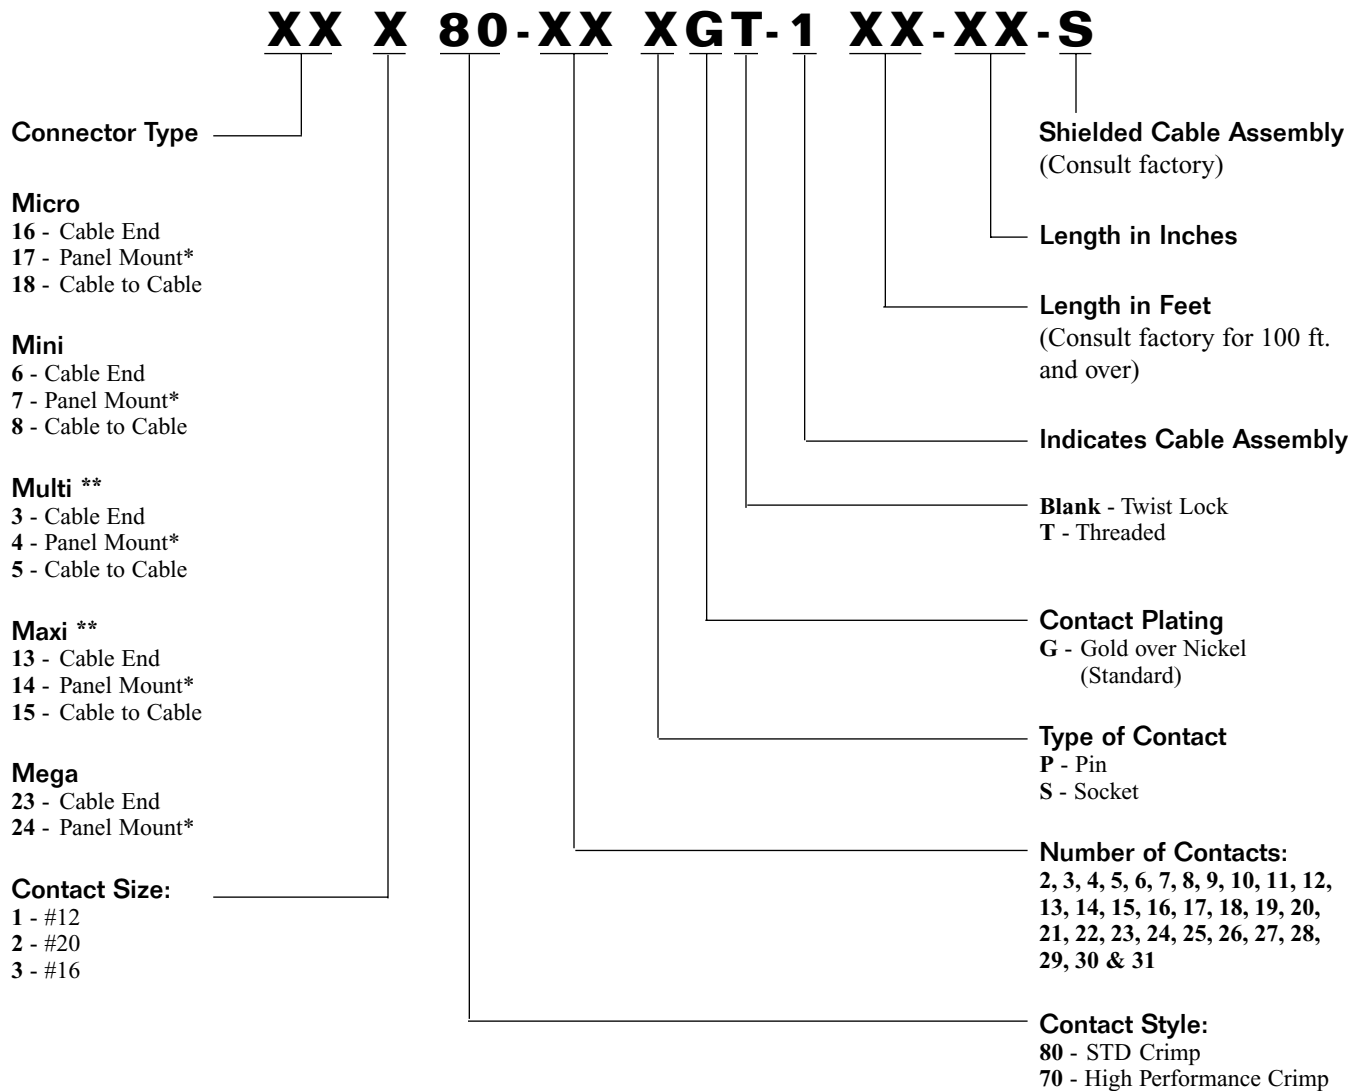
XX X 80-XX XGT-1 XX-XX-S

Connector Type

Micro
16 - Cable End
17 - Panel Mount*
18 - Cable to Cable

Mini
6 - Cable End
7 - Panel Mount*
8 - Cable to Cable

Multi **
3 - Cable End
4 - Panel Mount*
5 - Cable to Cable

Maxi **
13 - Cable End
14 - Panel Mount*
15 - Cable to Cable

Mega
23 - Cable End
24 - Panel Mount*

Contact Size:
1 - #12
2 - #20
3 - #16

Shielded Cable Assembly
(Consult factory)

Length in Inches

Length in Feet
(Consult factory for 100 ft. and over)

Indicates Cable Assembly

Blank - Twist Lock
T - Threaded

Contact Plating
G - Gold over Nickel (Standard)

Type of Contact
P - Pin
S - Socket

Number of Contacts:
2, 3, 4, 5, 6, 7, 8, 9, 10, 11, 12, 13, 14, 15, 16, 17, 18, 19, 20, 21, 22, 23, 24, 25, 26, 27, 28, 29, 30 & 31

Contact Style:
80 - STD Crimp
70 - High Performance Crimp